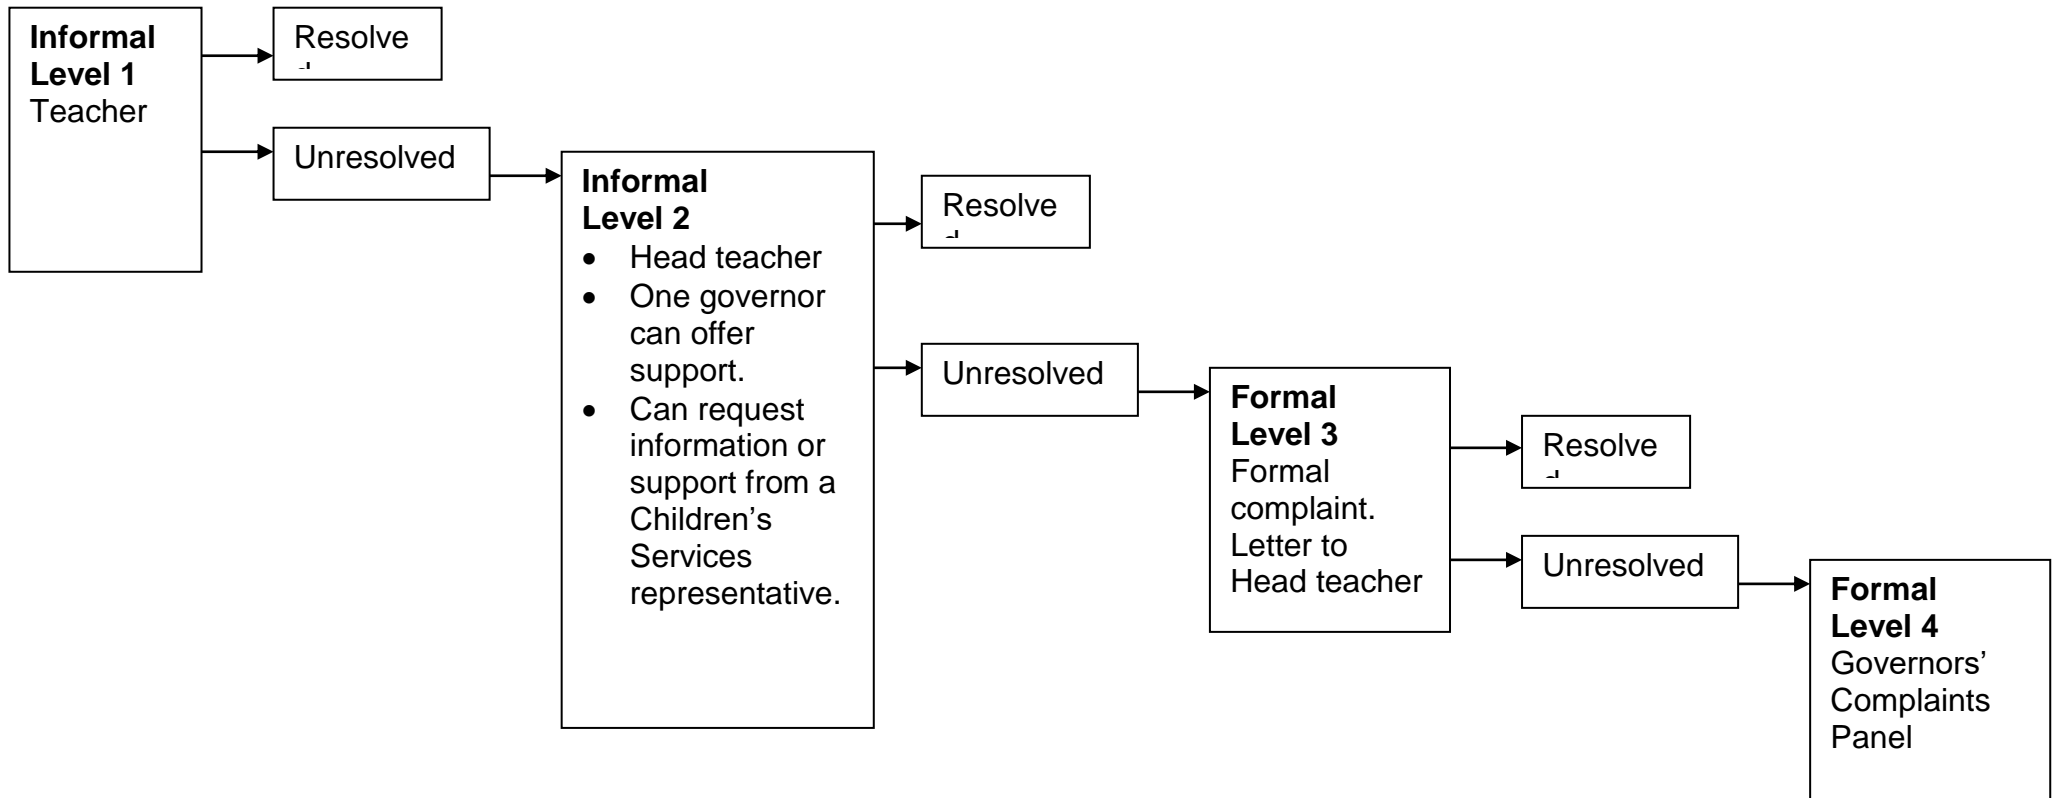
**Informal Level 1**
Teacher

Resolve

Unresolved

**Informal Level 2**
- Head teacher
- One governor can offer support.
- Can request information or support from a Children's Services representative.

Resolve

Unresolved

**Formal Level 3**
Formal complaint. Letter to Head teacher

Resolve

Unresolved

**Formal Level 4**
Governors' Complaints Panel